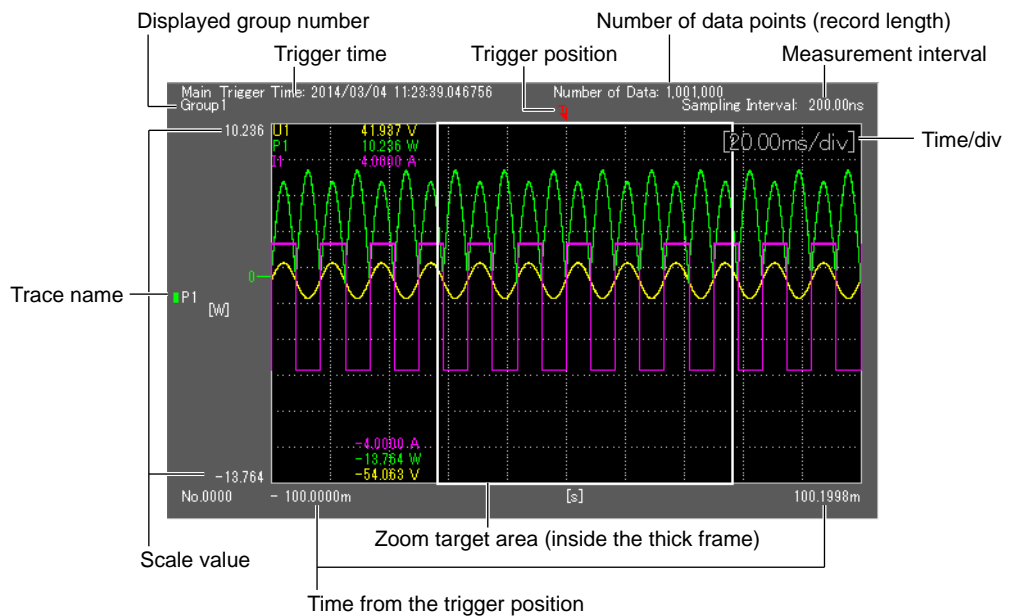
Displayed group number

Trigger time

Trigger position

Number of data points (record length)

Measurement interval

Main Trigger Time: 2014/03/04 11:23:39.046756
Group1

Number of Data: 1,001,000
Sampling Interval: 200.00ns

10.236

U1 41.937 V
P1 10.236 W
I1 4.0000 A

[20.00ms/div]

Time/div

0

Trace name

P1
[W]

-4.0000 A
-13.764 W
-54.063 V

-13.764

No.0000

- 100.0000m

[s]

100.1998m

Zoom target area (inside the thick frame)

Scale value

Time from the trigger position